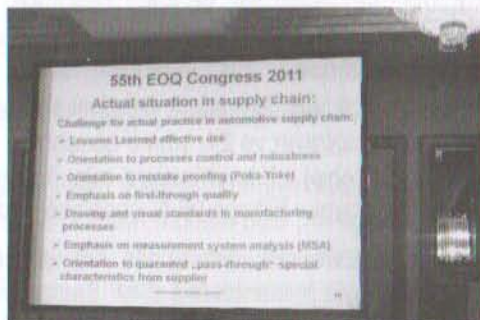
55th EOQ Congress 2011

Actual situation in supply chain:

Challenge for actual practice in automotive supply chain:

- Lessons Learned effective use
- Orientation to processes control and robustness
- Orientation to mistake proofing (Poka-Yoke)
- Emphasis on first-through quality
- Drawing and visual standards to manufacturing processes
- Emphasis on measurement system analysis (MSA)
- Orientation to guaranted „pass-through" special characteristics from supplier

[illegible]